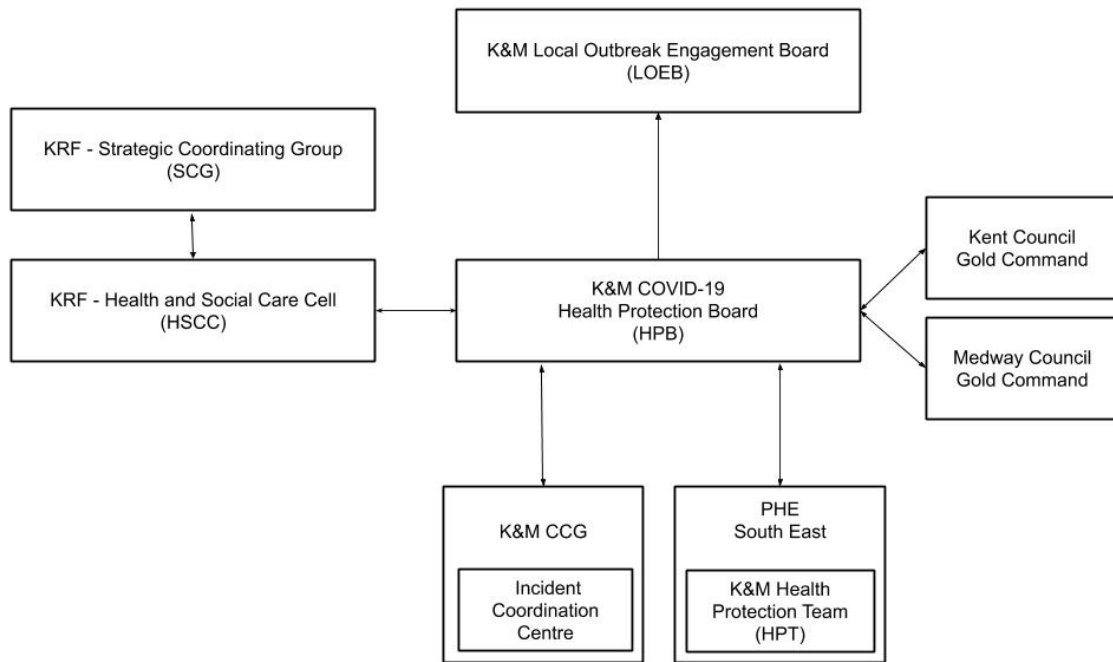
K&M Local Outbreak Engagement Board
(LOEB)

KRF - Strategic Coordinating Group
(SCG)

KRF - Health and Social Care Cell
(HSCC)

K&M COVID-19
Health Protection Board
(HPB)

Kent Council
Gold Command

Medway Council
Gold Command

K&M CCG

Incident
Coordination
Centre

PHE
South East

K&M Health
Protection Team
(HPT)